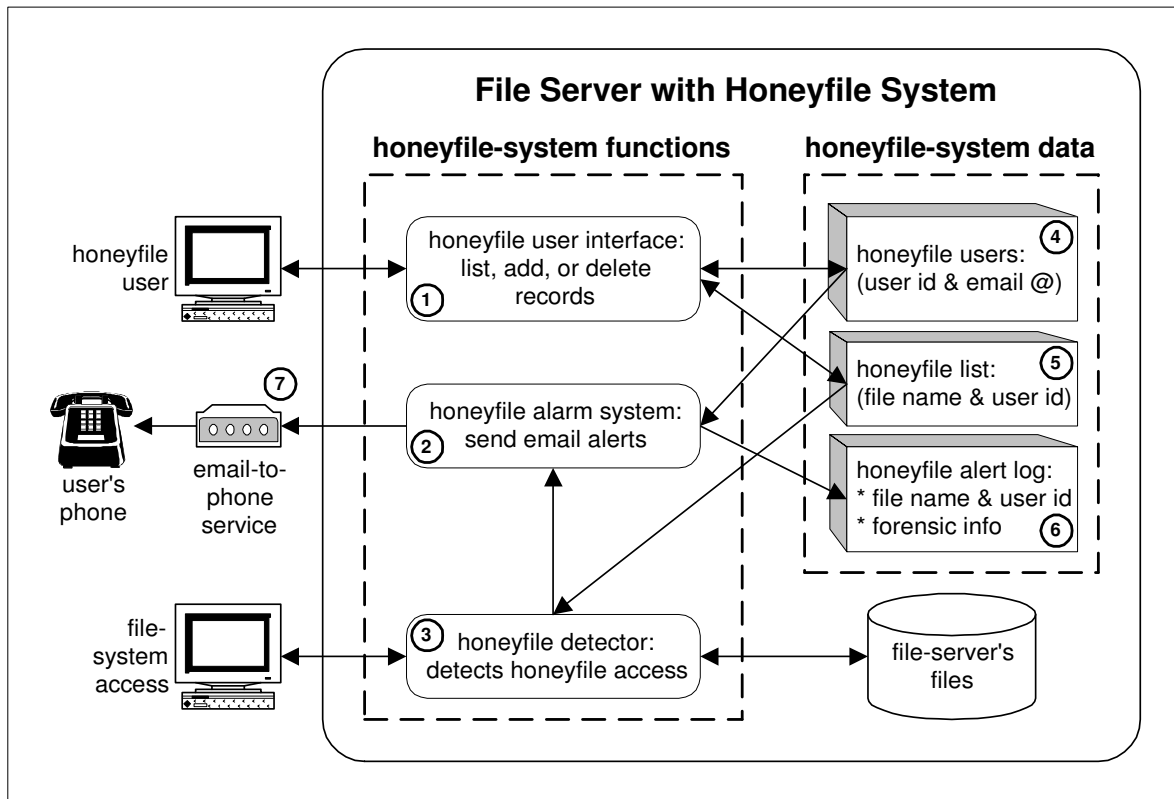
File Server with Honeyfile System

honeyfile-system functions

honeyfile-system data

honeyfile user

honeyfile user interface: list, add, or delete records

1

honeyfile users: (user id & email @)

4

honeyfile list: (file name & user id)

5

7

user's phone

email-to-phone service

honeyfile alarm system: send email alerts

2

honeyfile alert log:
* file name & user id
* forensic info

6

file-system access

3

honeyfile detector: detects honeyfile access

file-server's files